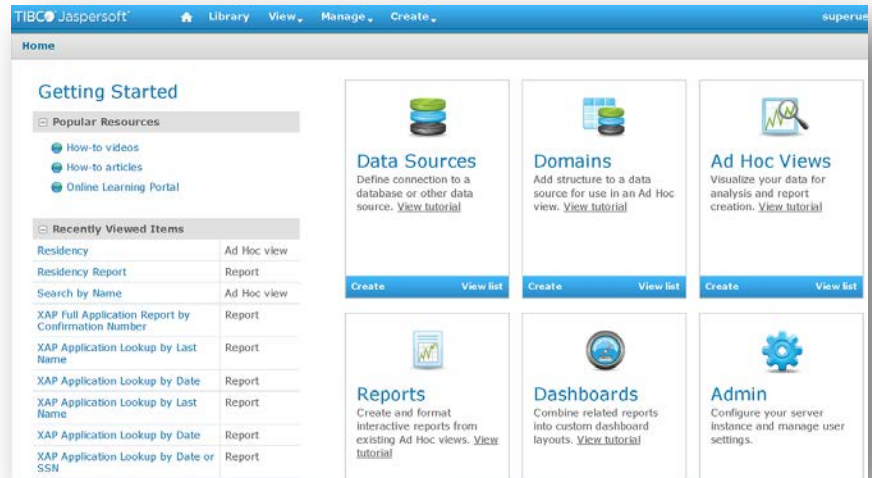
TIBCO Jaspersoft Library View Manage Create superus

Home

Getting Started

Popular Resources

How-to videos

How-to articles

Online Learning Portal

Recently Viewed Items

| | |
|---|---|
| Residency | Ad Hoc view |
| Residency Report | Report |
| Search by Name | Ad Hoc view |
| XAP Full Application Report by Confirmation Number | Report |
| XAP Application Lookup by Last Name | Report |
| XAP Application Lookup by Date | Report |
| XAP Application Lookup by Last Name | Report |
| XAP Application Lookup by Date | Report |
| XAP Application Lookup by Date or SSN | Report |

Data Sources
Define connection to a database or other data source. View tutorial
Create View list

Domains
Add structure to a data source for use in an Ad Hoc view. View tutorial
Create View list

Ad Hoc Views
Visualize your data for analysis and report creation. View tutorial
Create View list

Reports
Create and format interactive reports from existing Ad Hoc views. View tutorial

Dashboards
Combine related reports into custom dashboard layouts. View tutorial

Admin
Configure your server instance and manage user settings.